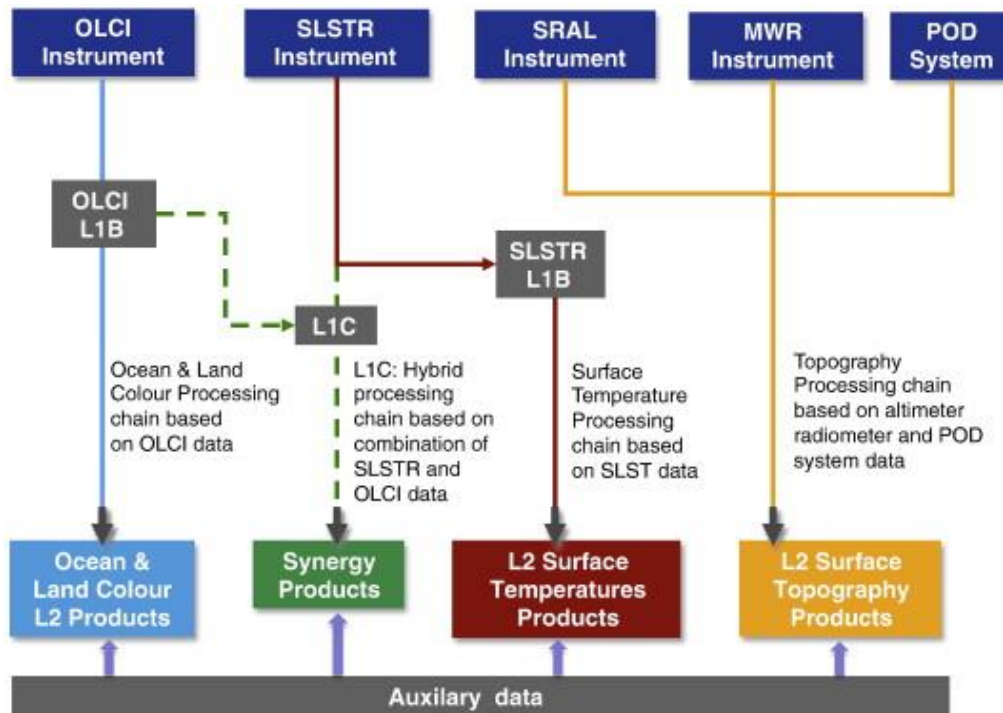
OLCI Instrument

SLSTR Instrument

SRAL Instrument

MWR Instrument

POD System

OLCI L1B

SLSTR L1B

L1C

Ocean & Land Colour Processing chain based on OLCI data

L1C: Hybrid processing chain based on combination of SLSTR and OLCI data

Surface Temperature Processing chain based on SLST data

Topography Processing chain based on altimeter radiometer and POD system data

Ocean & Land Colour L2 Products

Synergy Products

L2 Surface Temperatures Products

L2 Surface Topography Products

Auxilary data